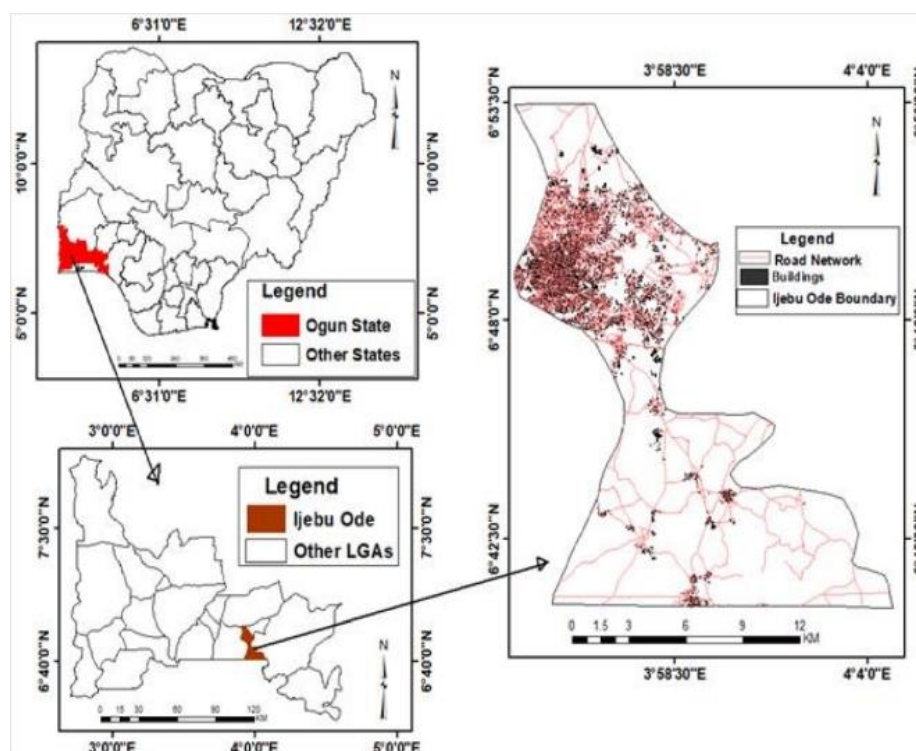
6°31'0"E
12°32'0"E
N
10°0'0"N
10°0'0"N
5°0'0"N
5°0'0"N
Legend
Ogun State
Other States
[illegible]
6°31'0"E
12°32'0"E

3°0'0"E
4°0'0"E
5°0'0"E
Legend
Ijebu Ode
Other LGAs
7°30'0"N
7°30'0"N
6°40'0"N
6°40'0"N
N
0 15 30 60 90 120 KM
3°0'0"E
4°0'0"E
5°0'0"E

3°58'30"E
4°4'0"E
6°53'30"N
N
Legend
Road Network
Buildings
Ijebu Ode Boundary
6°48'0"N
6°42'30"N
0 1.5 3 6 9 12 KM
3°58'30"E
4°4'0"E